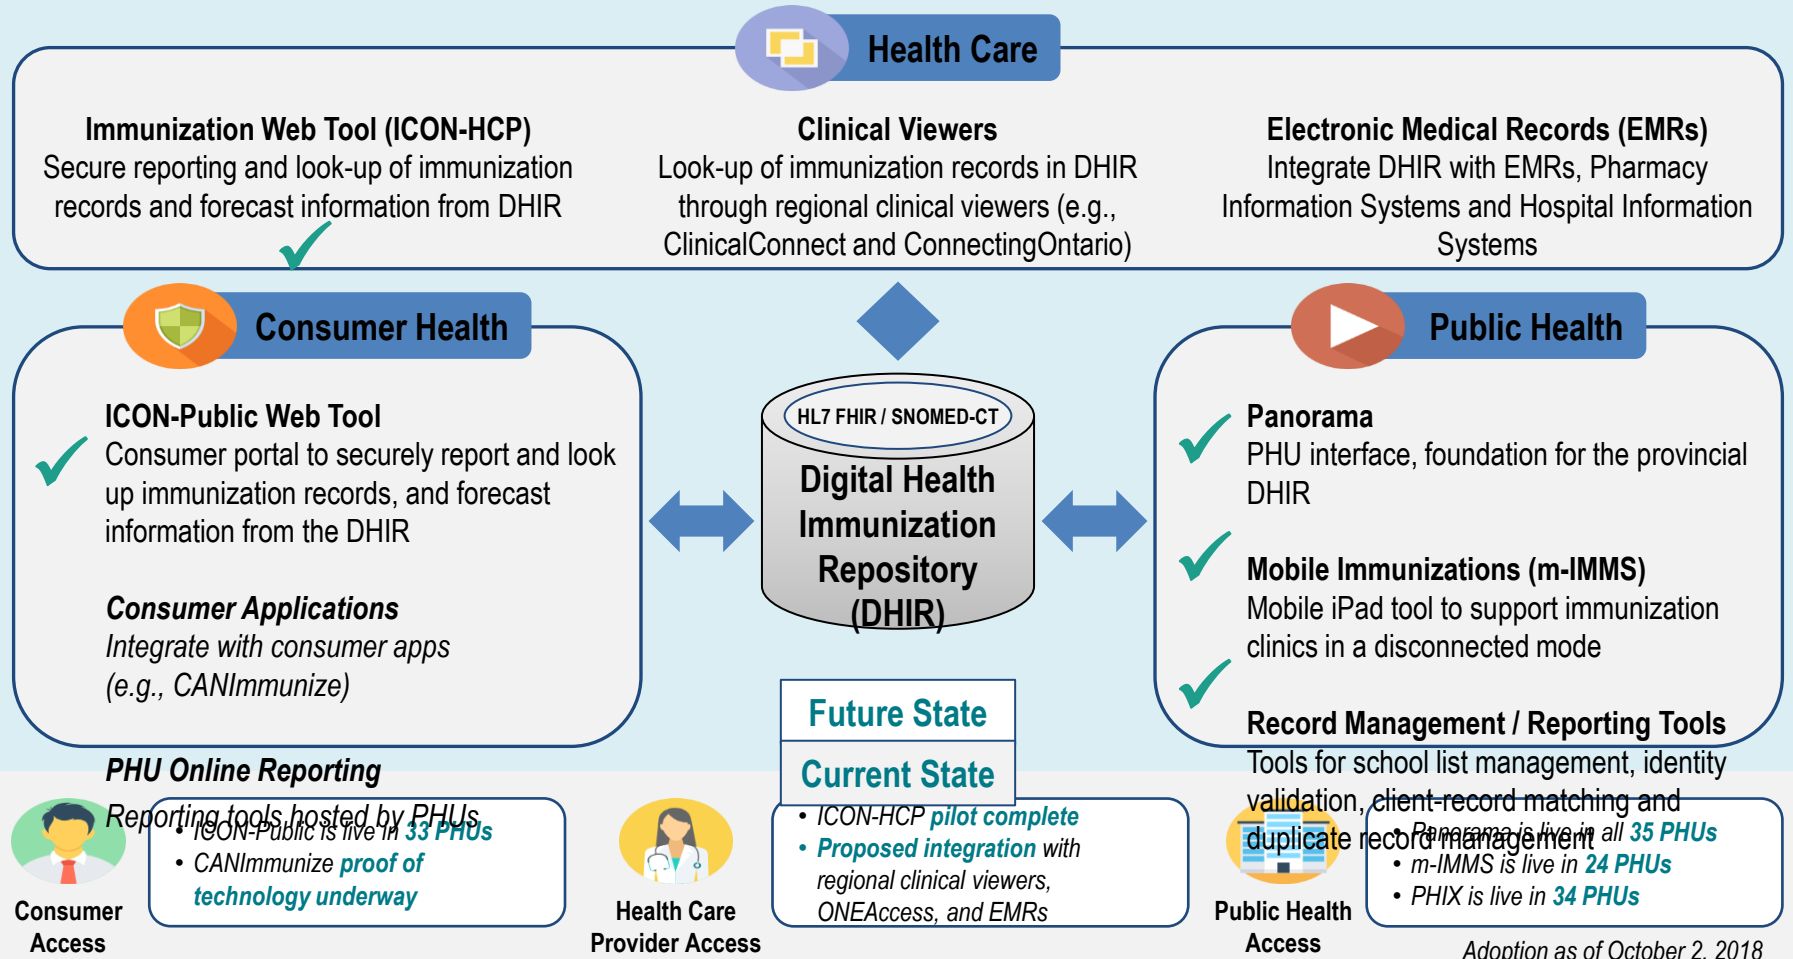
Health Care

Immunization Web Tool (ICON-HCP)
Secure reporting and look-up of immunization records and forecast information from DHIR

Clinical Viewers
Look-up of immunization records in DHIR through regional clinical viewers (e.g., ClinicalConnect and ConnectingOntario)

Electronic Medical Records (EMRs)
Integrate DHIR with EMRs, Pharmacy Information Systems and Hospital Information Systems

Consumer Health

ICON-Public Web Tool
Consumer portal to securely report and look up immunization records, and forecast information from the DHIR

Consumer Applications
Integrate with consumer apps (e.g., CANImmunize)

PHU Online Reporting
Reporting tools hosted by PHUs

HL7 FHIR / SNOMED-CT
Digital Health Immunization Repository (DHIR)

Public Health

Panorama
PHU interface, foundation for the provincial DHIR

Mobile Immunizations (m-IMMS)
Mobile iPad tool to support immunization clinics in a disconnected mode

Record Management / Reporting Tools
Tools for school list management, identity validation, client-record matching and duplicate record management

Future State
Current State

Consumer Access
• ICON-Public is live in 33 PHUs
• CANImmunize proof of technology underway

Health Care Provider Access
• ICON-HCP pilot complete
• Proposed integration with regional clinical viewers, ONEAccess, and EMRs

Public Health Access
• Panorama is live in all 35 PHUs
• m-IMMS is live in 24 PHUs
• PHIX is live in 34 PHUs

Adoption as of October 2, 2018